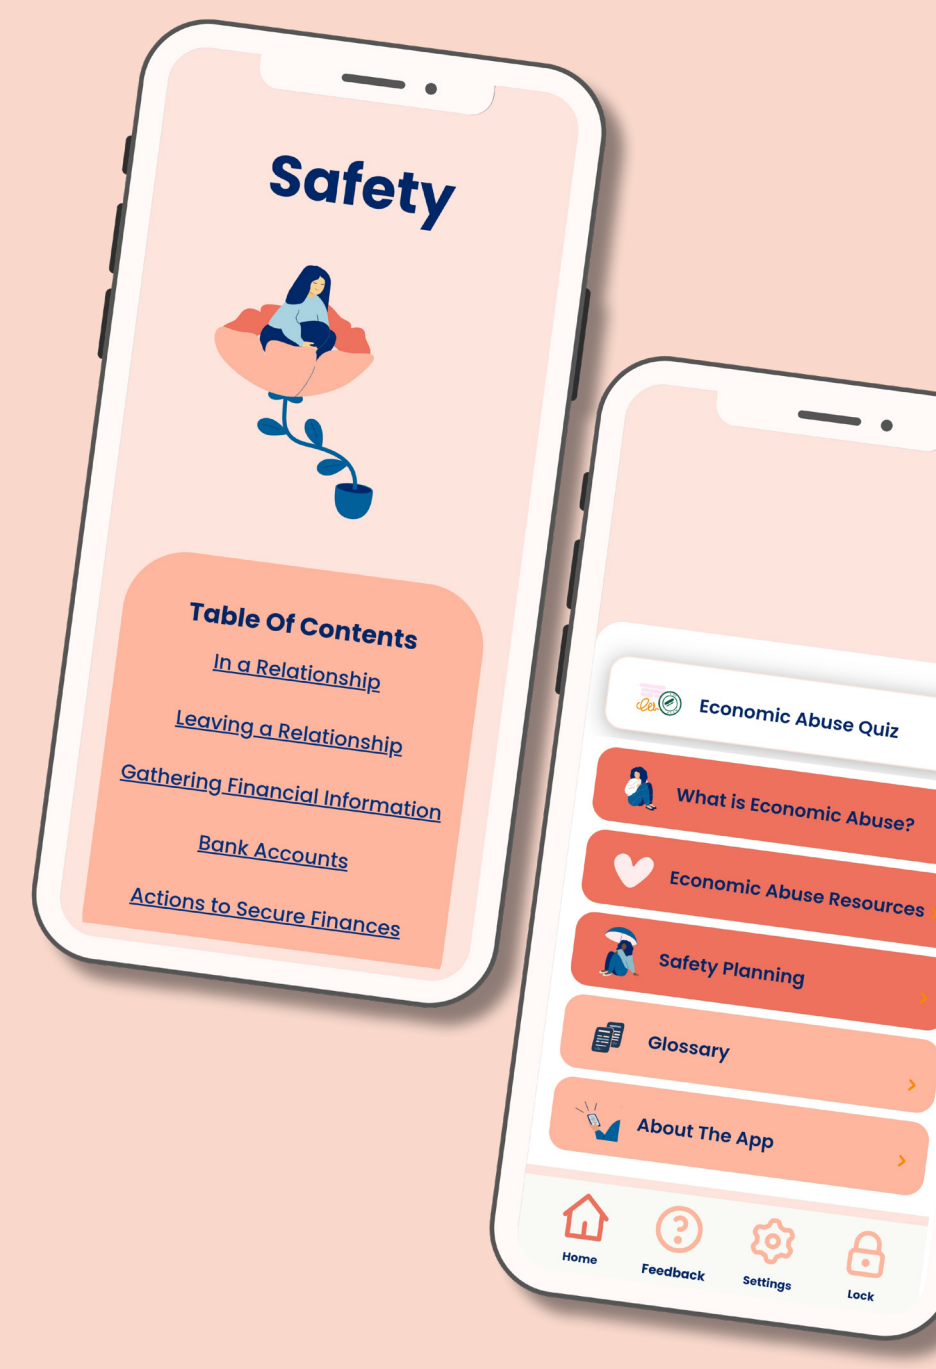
Safety

Table Of Contents

In a Relationship

Leaving a Relationship

Gathering Financial Information

Bank Accounts

Actions to Secure Finances

Economic Abuse Quiz

What is Economic Abuse?

Economic Abuse Resources

Safety Planning

Glossary

About The App

Home

Feedback

Settings

Lock